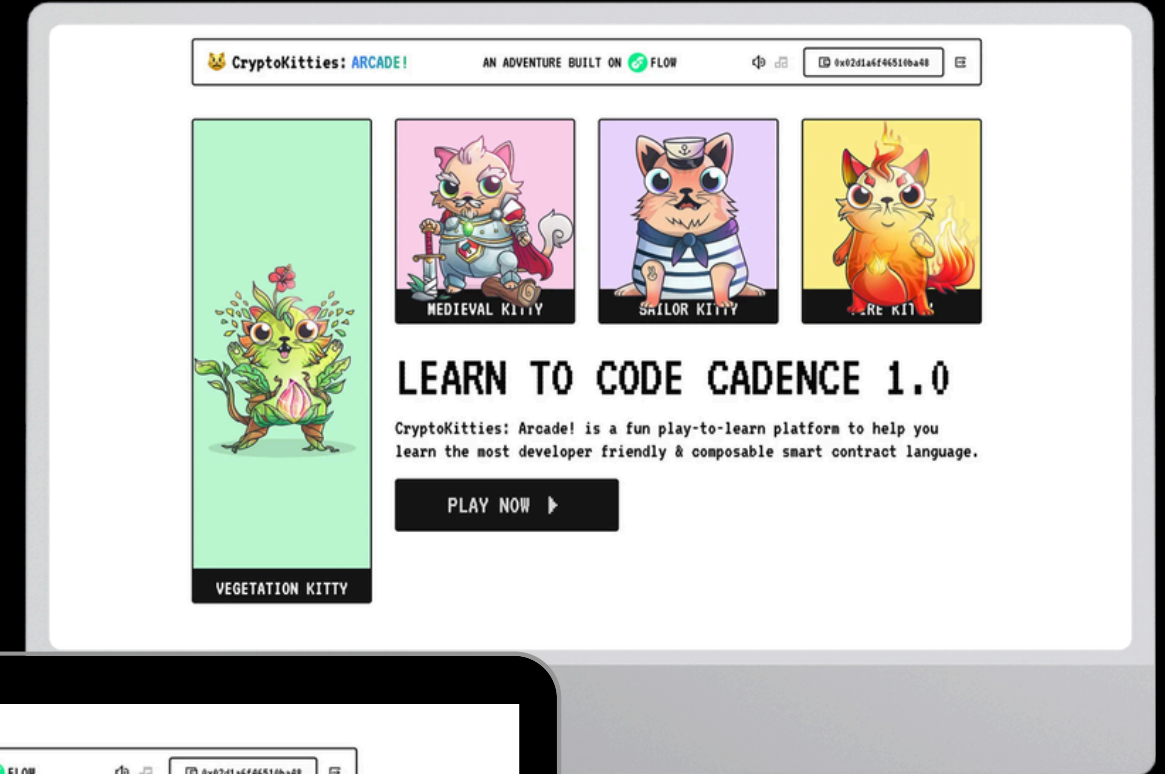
CryptoKitties: ARCADE!

AN ADVENTURE BUILT ON FLOW

0x02d1a6f46510ba48

MEDIEVAL KITTY

SAILOR KITTY

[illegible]RE KIT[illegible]

VEGETATION KITTY

LEARN TO CODE CADENCE 1.0

CryptoKitties: Arcade! is a fun play-to-learn platform to help you learn the most developer friendly & composable smart contract language.

PLAY NOW

FLOW

0x02d1a6f46510ba48